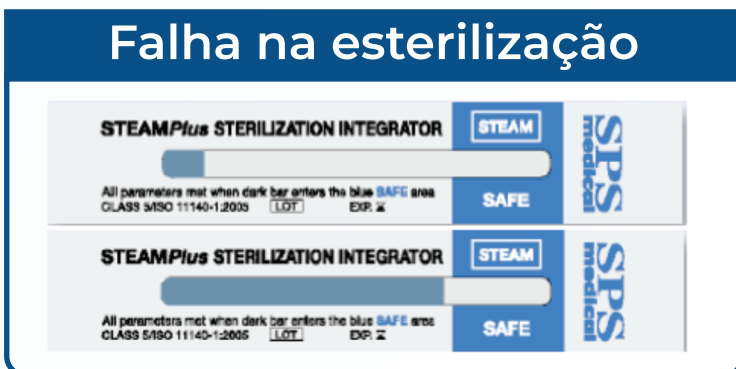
Falha na esterilização

STEAMPlus STERILIZATION INTEGRATOR

STEAM

All parameters met when dark bar enters the blue SAFE area
CLASS 5/ISO 11140-1:2005 LOT EXP. ⧖

SAFE

SPS medical

STEAMPlus STERILIZATION INTEGRATOR

STEAM

All parameters met when dark bar enters the blue SAFE area
CLASS 5/ISO 11140-1:2005 LOT EXP. ⧖

SAFE

SPS medical